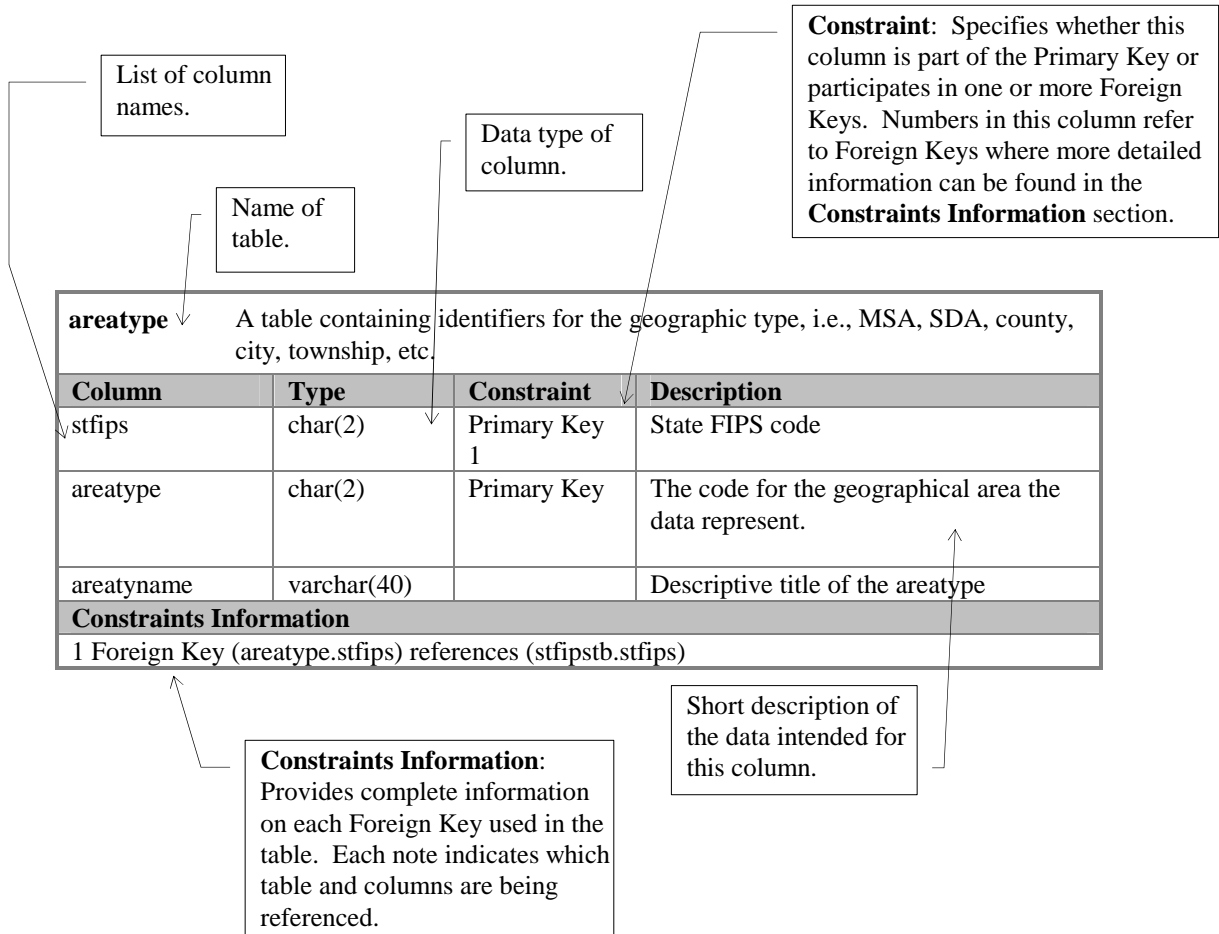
List of column names.

Data type of column.

Constraint: Specifies whether this column is part of the Primary Key or participates in one or more Foreign Keys. Numbers in this column refer to Foreign Keys where more detailed information can be found in the Constraints Information section.

Name of table.

**areatype** A table containing identifiers for the geographic type, i.e., MSA, SDA, county, city, township, etc.

| Column | Type | Constraint | Description |
|---|---|---|---|
| stfips | char(2) | Primary Key 1 | State FIPS code |
| areatype | char(2) | Primary Key | The code for the geographical area the data represent. |
| areatyname | varchar(40) | | Descriptive title of the areatype |
| **Constraints Information** | | | |
| 1 Foreign Key (areatype.stfips) references (stfipstb.stfips) | | | |

Short description of the data intended for this column.

Constraints Information: Provides complete information on each Foreign Key used in the table. Each note indicates which table and columns are being referenced.